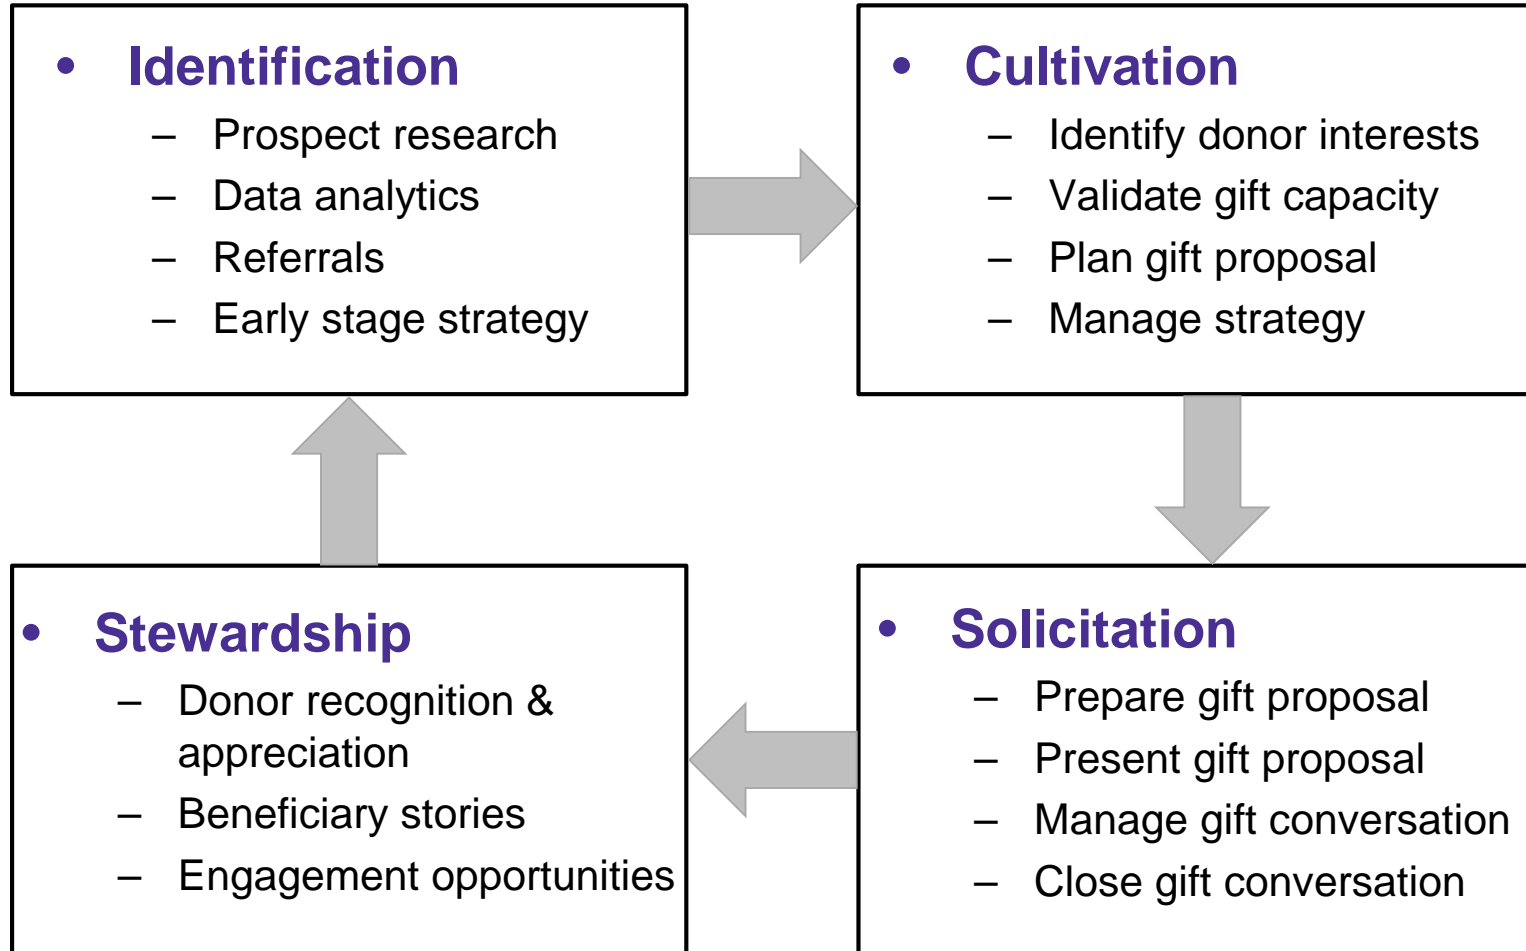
• Identification
– Prospect research
– Data analytics
– Referrals
– Early stage strategy

• Cultivation
– Identify donor interests
– Validate gift capacity
– Plan gift proposal
– Manage strategy

• Solicitation
– Prepare gift proposal
– Present gift proposal
– Manage gift conversation
– Close gift conversation

• Stewardship
– Donor recognition & appreciation
– Beneficiary stories
– Engagement opportunities